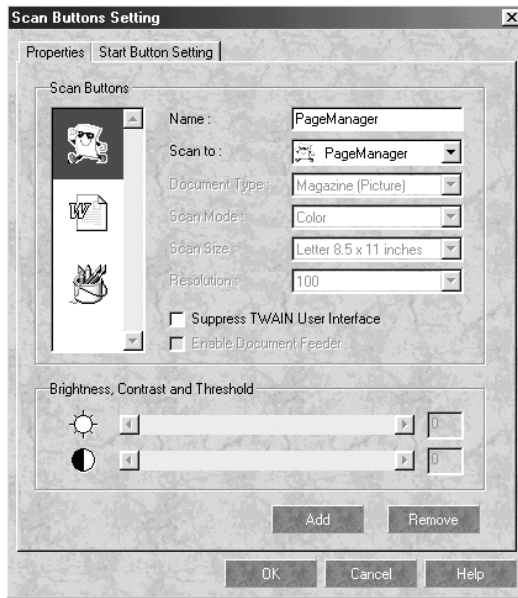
Scan Buttons Setting

Properties | Start Button Setting

Scan Buttons

Name : PageManager

Scan to : PageManager

Document Type : Magazine (Picture)

Scan Mode : Color

Scan Size : Letter 8.5 x 11 inches

Resolution : 100

Suppress TWAIN User Interface

Enable Document Feeder

Brightness, Contrast and Threshold

0

0

Add Remove

OK Cancel Help